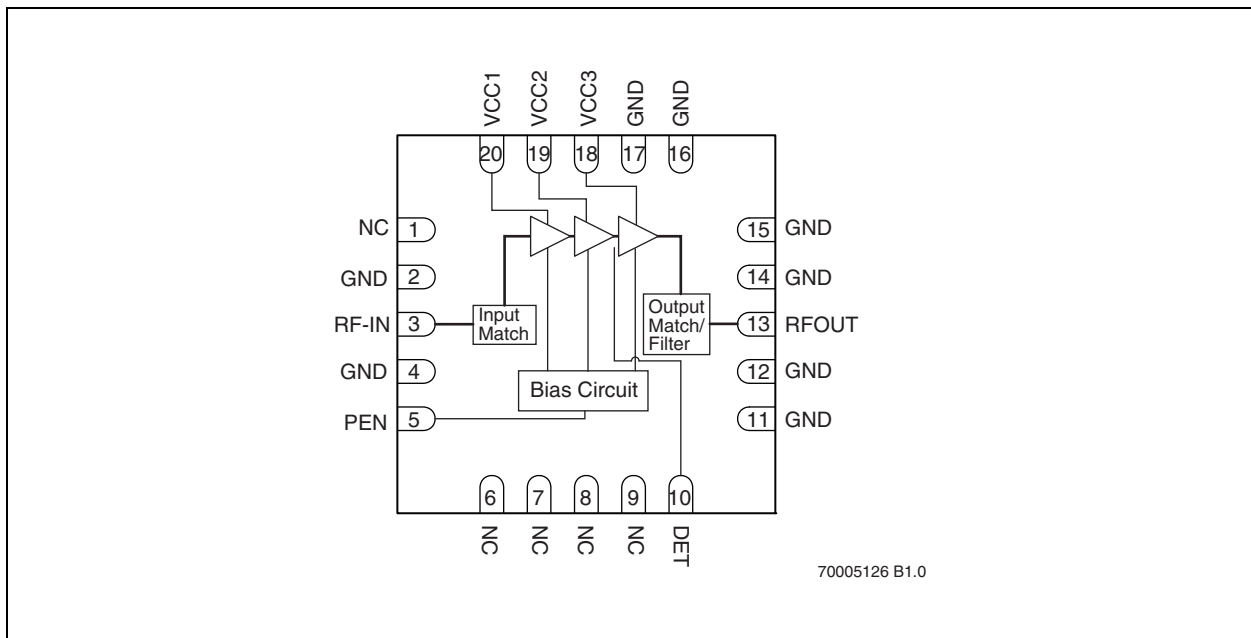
VCC1 VCC2 VCC3 GND GND

20 19 18 17 16

NC 1
GND 2
RF-IN 3
GND 4
PEN 5

Input Match

Bias Circuit

Output Match/ Filter

15 GND
14 GND
13 RFOUT
12 GND
11 GND

6 7 8 9 10

NC NC NC NC DET

70005126 B1.0